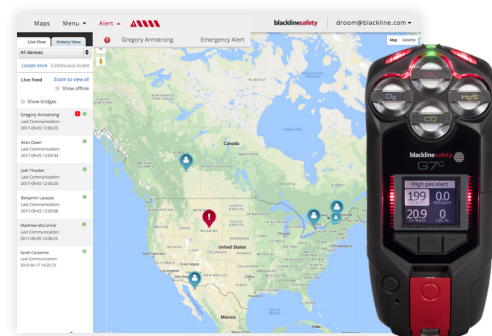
Maps Menu ▾ Alert ▾

blacklinesafety droom@blackline.com ▾

Gregory Armstrong Emergency Alert

Live View History View

All devices

Locate once Continuous locate

Live Feed Zoom to view all

Show offline

Show bridges

Gregory Armstrong
Last Communication:
2017-09-05 12:00:25

Allan Owen
Last Communication:
2017-09-05 12:00:33

Josh Thacker
Last Communication:
2017-09-05 12:00:23

Benjamin Lacasse
Last Communication:
2017-09-05 12:00:06

Matthew McCarrick
Last Communication:
2017-09-05 12:00:19

Sarah Carpenter
Last Communication:
2016-06-17 14:20:13

Map Satellite

Canada

United States

Mexico

LEL
O₂
H₂S
CO

blacklinesafety
G7c

High gas alert
199 ppm
0.0 %LEL
20.9 %VOL
0 ppm